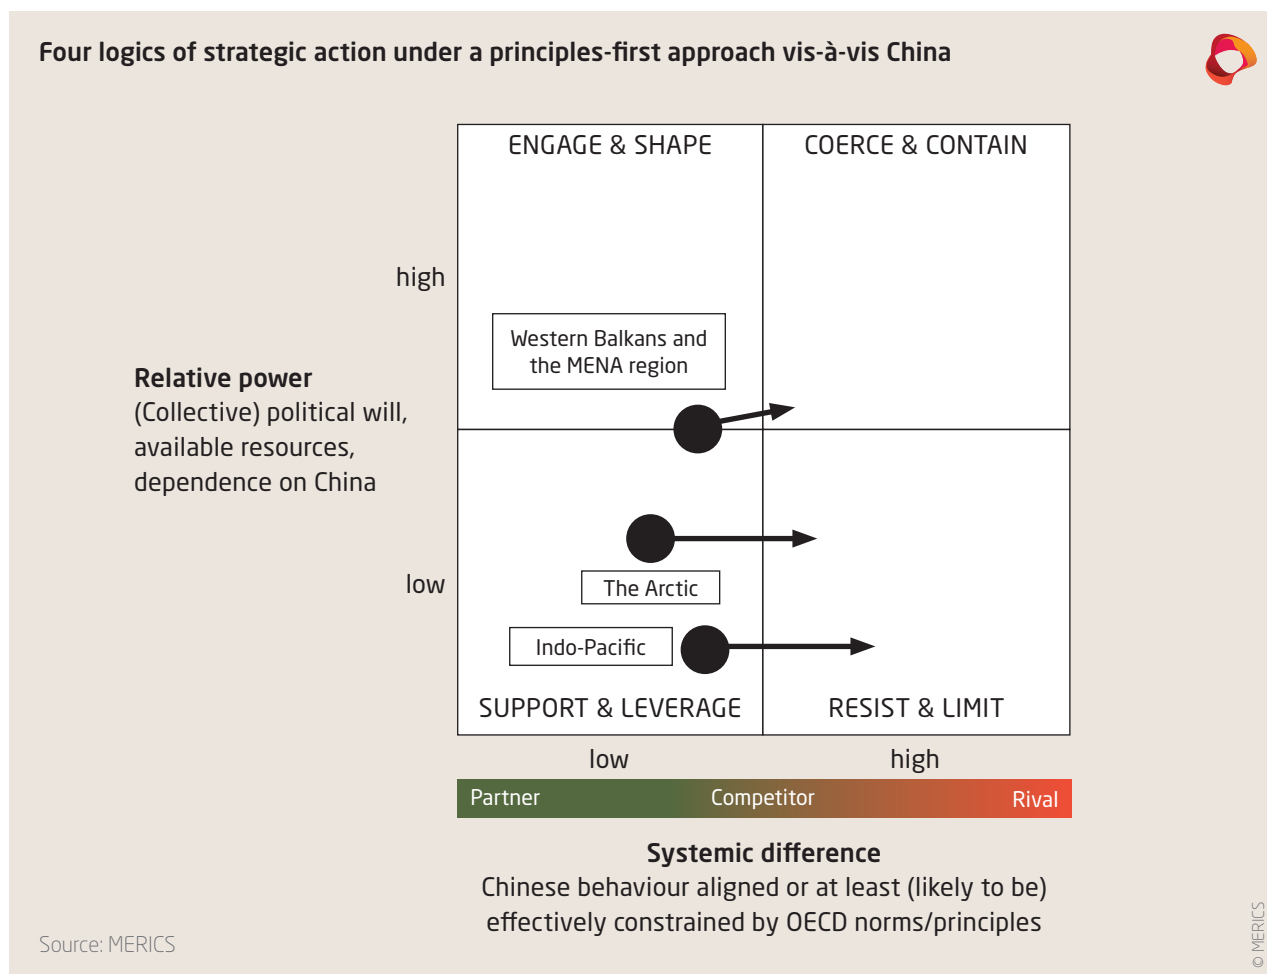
Four logics of strategic action under a principles-first approach vis-à-vis China

ENGAGE & SHAPE

COERCE & CONTAIN

high

Western Balkans and the MENA region

Relative power
(Collective) political will, available resources, dependence on China

low

The Arctic

Indo-Pacific

SUPPORT & LEVERAGE

RESIST & LIMIT

low

high

Partner

Competitor

Rival

Systemic difference
Chinese behaviour aligned or at least (likely to be) effectively constrained by OECD norms/principles

Source: MERICS

© MERICS